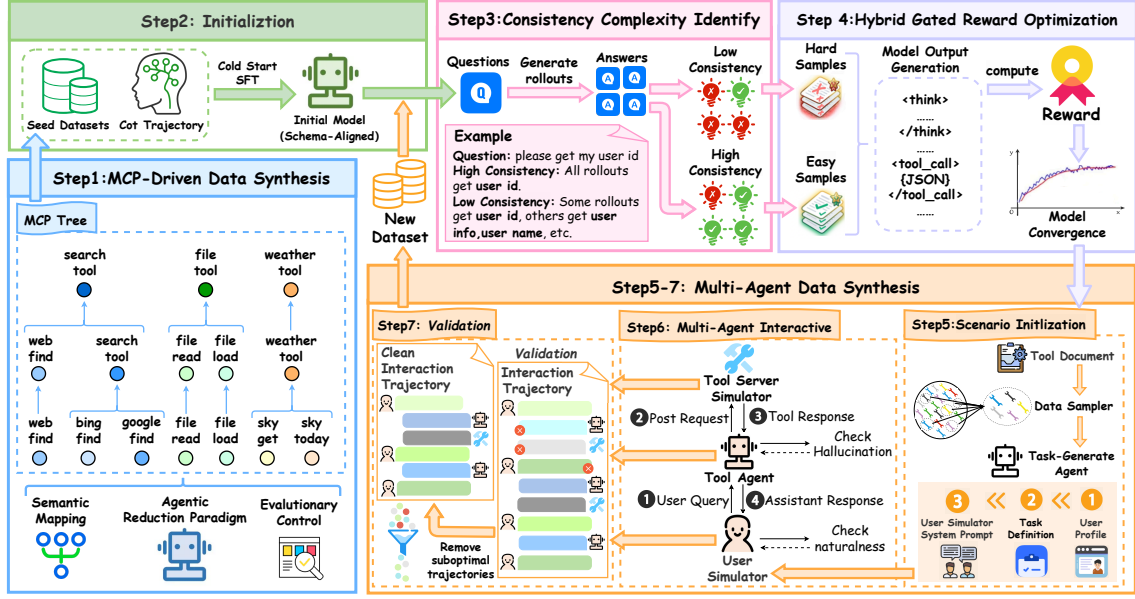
Step2: Initializtion

Seed Datasets

Cot Trajectory

Cold Start SFT

Initial Model (Schema-Aligned)

Step3:Consistency Complexity Identify

Questions

Generate rollouts

Answers

Low Consistency

High Consistency

Example

Question: please get my user id
High Consistency: All rollouts get user id.
Low Consistency: Some rollouts get user id, others get user info,user name, etc.

Step 4:Hybrid Gated Reward Optimization

Hard Samples

Easy Samples

Model Output Generation

<think>
......
</think>
......
<tool_call>
{JSON}
</tool_call>
......

compute

Reward

Model Convergence

Step1:MCP-Driven Data Synthesis

MCP Tree

search tool

file tool

weather tool

web find

search tool

file read

file load

weather tool

web find

bing find

google find

file read

file load

sky get

sky today

Semantic Mapping

Agentic Reduction Paradigm

Evalutionary Control

New Dataset

Step5-7: Multi-Agent Data Synthesis

Step7: Validation

Clean Interaction Trajectory

Validation

Interaction Trajectory

Remove suboptimal trajectories

Step6: Multi-Agent Interactive

Tool Server Simulator

2 Post Request

3 Tool Response

Tool Agent

Check Hallucination

1 User Query

4 Assistant Response

User Simulator

Check naturalness

Step5:Scenario Initlization

Tool Document

Data Sampler

Task-Generate Agent

3 User Simulator System Prompt

2 Task Definition

1 User Profile